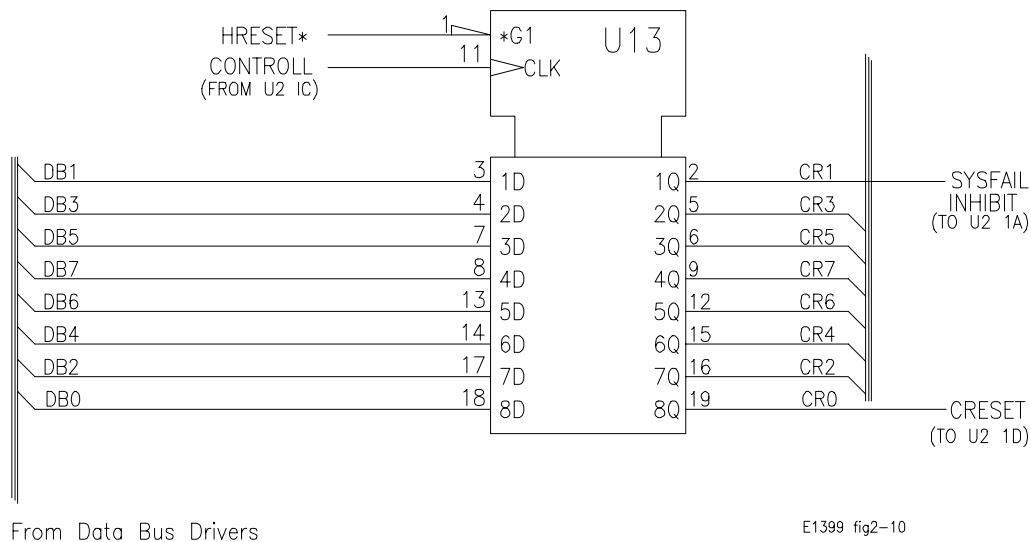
HRESET*
1
*G1
U13
CONTROLL
(FROM U2 IC)
11
CLK

DB1
3
1D
1Q
2
CR1
SYSFAIL INHIBIT
(TO U2 1A)
DB3
4
2D
2Q
5
CR3
DB5
7
3D
3Q
6
CR5
DB7
8
4D
4Q
9
CR7
DB6
13
5D
5Q
12
CR6
DB4
14
6D
6Q
15
CR4
DB2
17
7D
7Q
16
CR2
DB0
18
8D
8Q
19
CR0
CRESET
(TO U2 1D)

From Data Bus Drivers

E1399 fig2–10